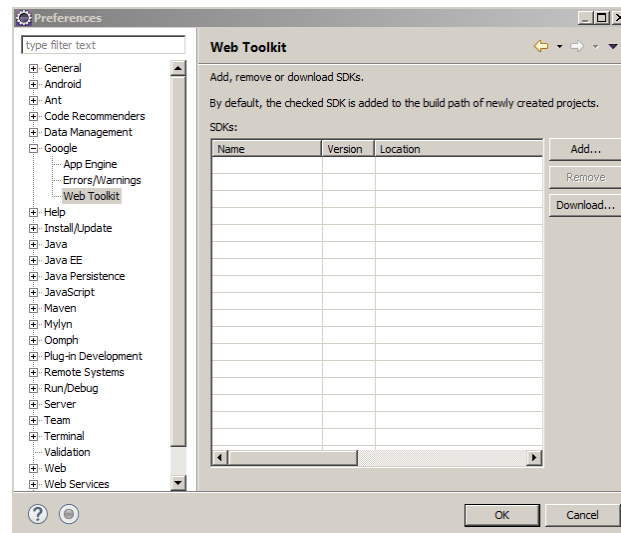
Preferences

type filter text

General
Android
Ant
Code Recommenders
Data Management
Google
App Engine
Errors/Warnings
Web Toolkit
Help
Install/Update
Java
Java EE
Java Persistence
JavaScript
Maven
Mylyn
Oomph
Plug-in Development
Remote Systems
Run/Debug
Server
Team
Terminal
Validation
Web
Web Services

Web Toolkit

Add, remove or download SDKs.

By default, the checked SDK is added to the build path of newly created projects.

SDKs:

| Name | Version | Location |
|---|---|---|

Add...
Remove
Download...

OK
Cancel